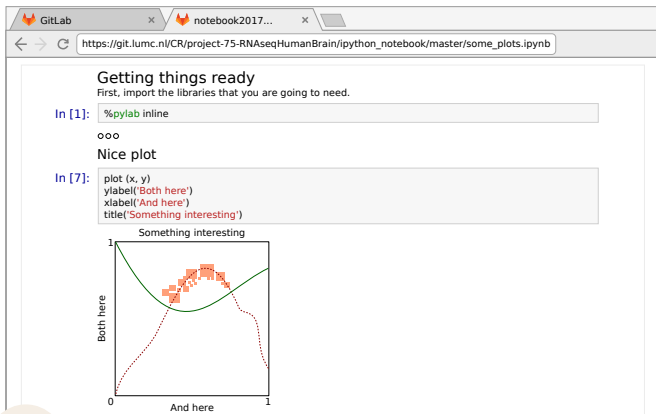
GitLab ×
notebook2017... ×

https://git.lumc.nl/CR/project-75-RNAseqHumanBrain/ipython_notebook/master/some_plots.ipynb

Getting things ready
First, import the libraries that you are going to need.

In [1]: %pylab inline

ooo

Nice plot

In [7]: plot (x, y)
ylabel('Both here')
xlabel('And here')
title('Something interesting')

Something interesting
1
Both here
0
And here
1